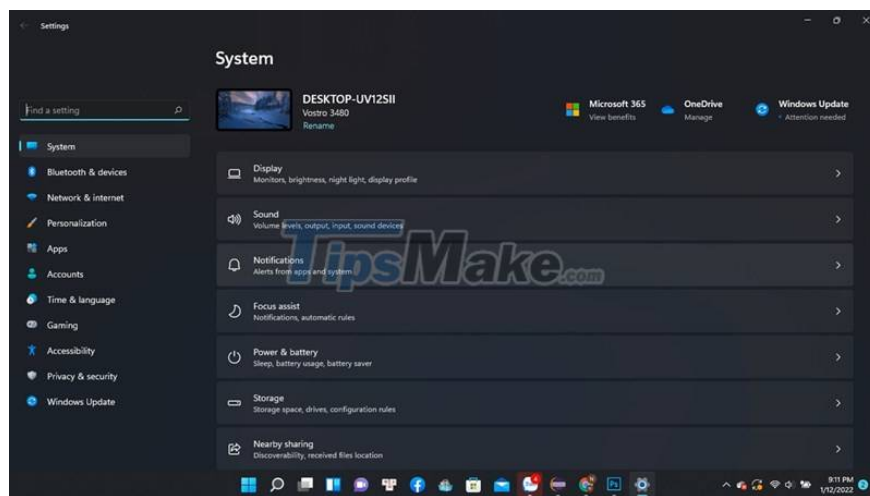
Settings

System

Find a setting

System
Bluetooth & devices
Network & internet
Personalization
Apps
Accounts
Time & language
Gaming
Accessibility
Privacy & security
Windows Update

DESKTOP-UV12SII
Vostro 3480
Rename

Microsoft 365
View benefits

OneDrive
Manage

Windows Update
Attention needed

Display
Monitors, brightness, night light, display profile

Sound
Volume levels, output, input, sound devices

Notifications
Alerts from apps and system

Focus assist
Notifications, automatic rules

Power & battery
Sleep, battery usage, battery saver

Storage
Storage space, drives, configuration rules

Nearby sharing
Discoverability, received files location

TipsMake.com

9:11 PM
1/12/2022